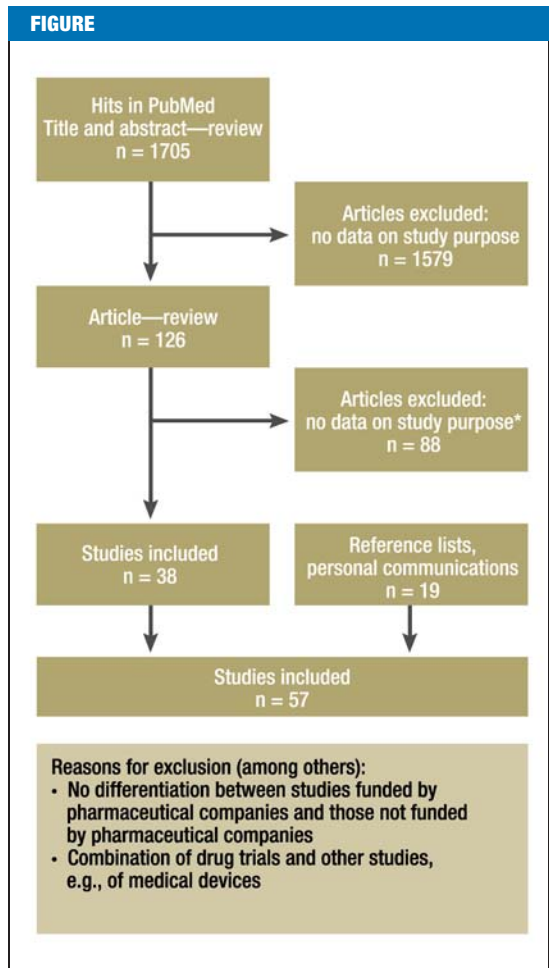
FIGURE

Hits in PubMed
Title and abstract—review
n = 1705

Articles excluded:
no data on study purpose
n = 1579

Article—review
n = 126

Articles excluded:
no data on study purpose*
n = 88

Studies included
n = 38

Reference lists,
personal communications
n = 19

Studies included
n = 57

Reasons for exclusion (among others):
• No differentiation between studies funded by pharmaceutical companies and those not funded by pharmaceutical companies
• Combination of drug trials and other studies, e.g., of medical devices